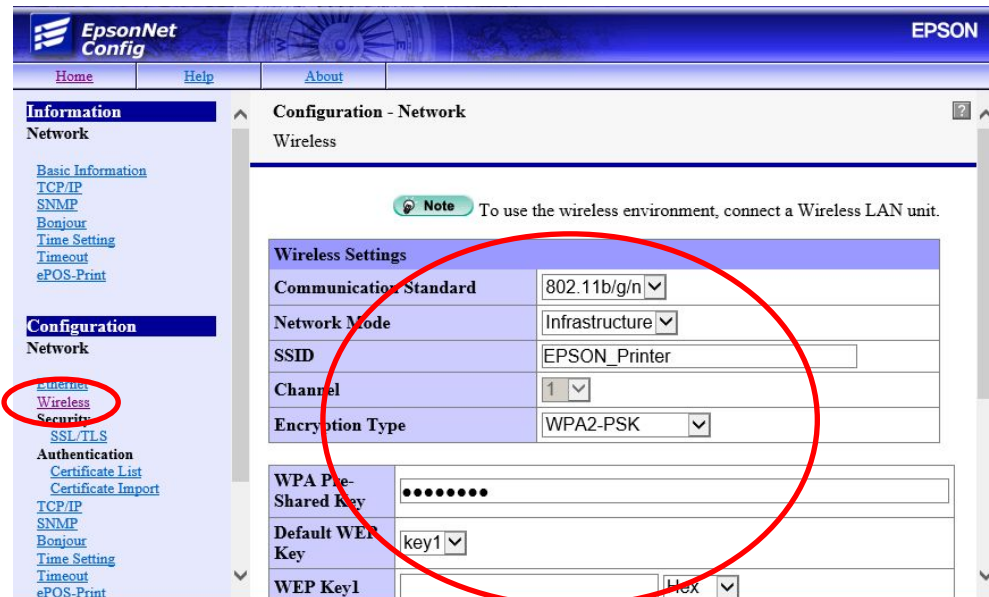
EpsonNet Config

EPSON

Home | Help | About

Information
Network

Basic Information
TCP/IP
SNMP
Bonjour
Time Setting
Timeout
ePOS-Print

Configuration
Network

Ethernet
Wireless
Security
SSL/TLS
Authentication
Certificate List
Certificate Import
TCP/IP
SNMP
Bonjour
Time Setting
Timeout
ePOS-Print

Configuration - Network
Wireless

Note To use the wireless environment, connect a Wireless LAN unit.

| Wireless Settings | |
|---|---|
| Communication Standard | 802.11b/g/n |
| Network Mode | Infrastructure |
| SSID | EPSON_Printer |
| Channel | 1 |
| Encryption Type | WPA2-PSK |

| | | |
|---|---|---|
| WPA Pre-Shared Key | •••••••• | |
| Default WEP Key | key1 | |
| WEP Key1 | | Hex |